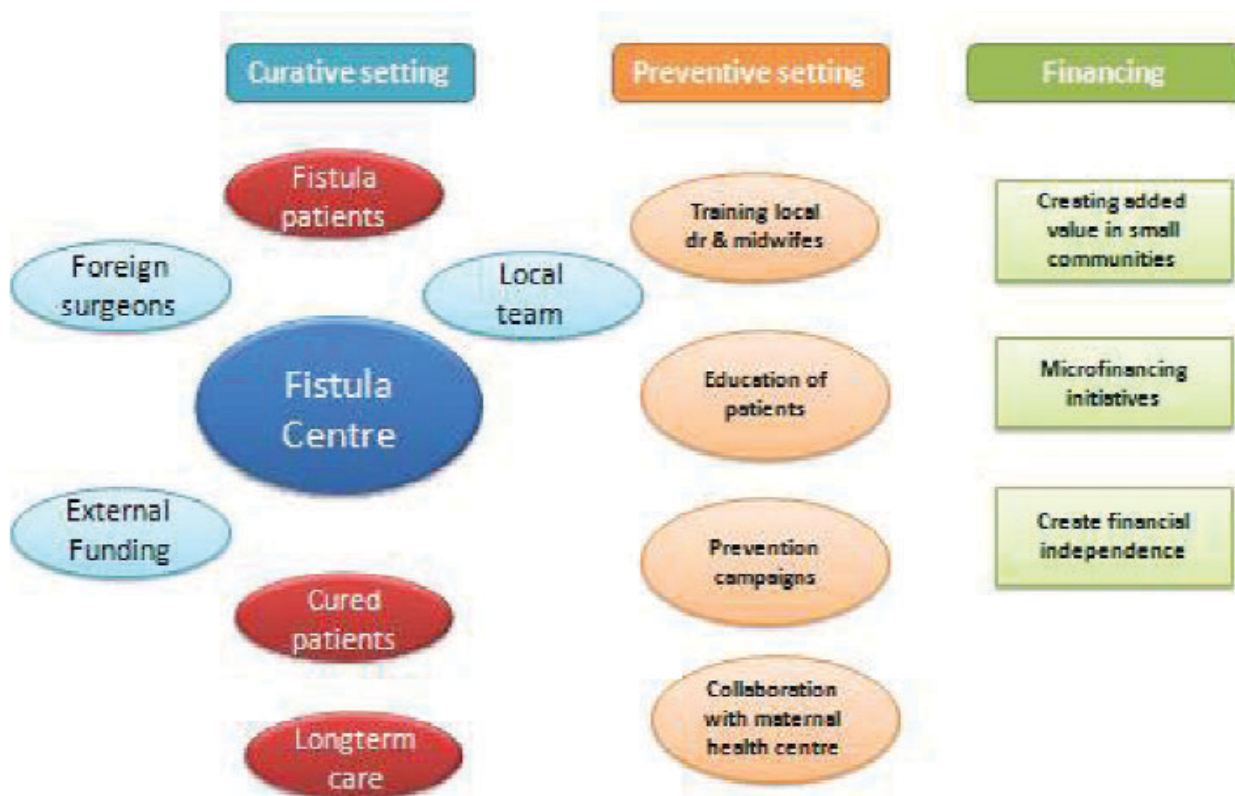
Curative setting

Preventive setting

Financing

Fistula patients

Foreign surgeons

Local team

Fistula Centre

External Funding

Cured patients

Longterm care

Training local dr & midwifes

Education of patients

Prevention campaigns

Collaboration with maternal health centre

Creating added value in small communities

Microfinancing initiatives

Create financial independence